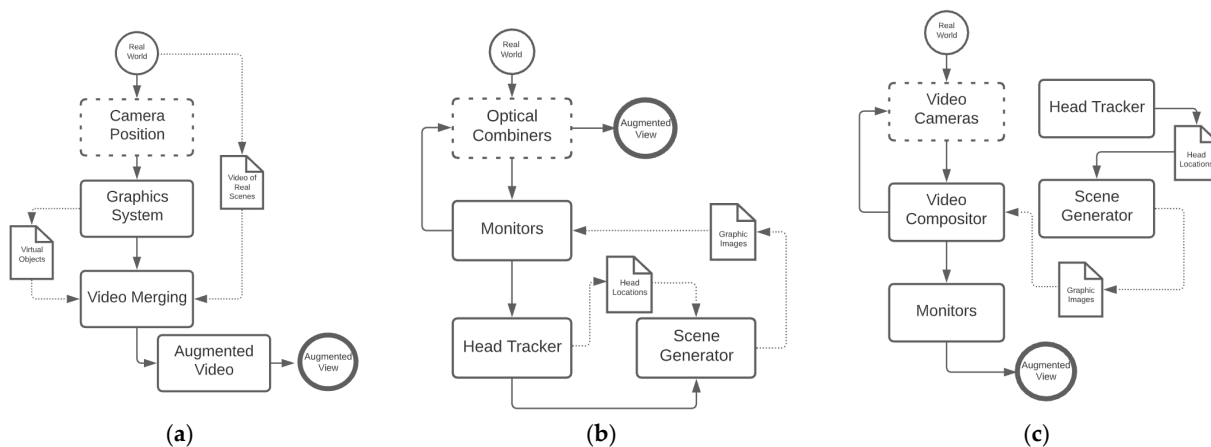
Real World

Camera Position

Video of Real Scenes

Graphics System

Virtual Objects

Video Merging

Augmented Video

Augmented View

(a)

Real World

Optical Combiners

Augmented View

Monitors

Graphic Images

Head Locations

Head Tracker

Scene Generator

(b)

Real World

Video Cameras

Head Tracker

Head Locations

Video Compositor

Scene Generator

Monitors

Graphic Images

Augmented View

(c)